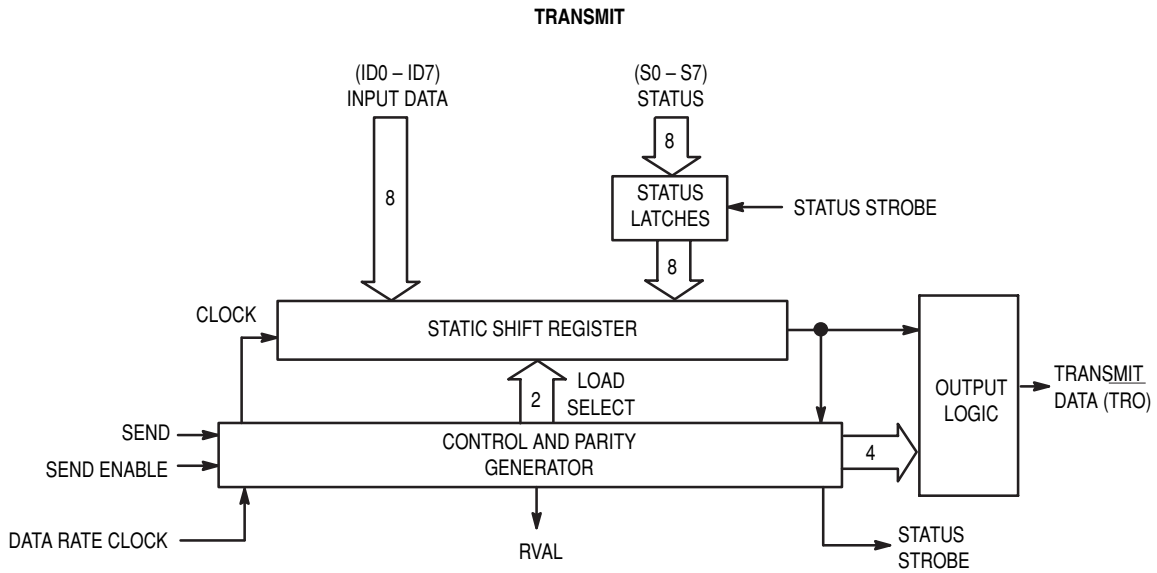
TRANSMIT

(ID0 – ID7)
INPUT DATA

8

(S0 – S7)
STATUS

8

STATUS
LATCHES

STATUS STROBE

8

CLOCK

STATIC SHIFT REGISTER

2

LOAD
SELECT

OUTPUT
LOGIC

TRANSMIT
DATA (TRO)

SEND

SEND ENABLE

CONTROL AND PARITY
GENERATOR

4

DATA RATE CLOCK

RVAL

STATUS
STROBE